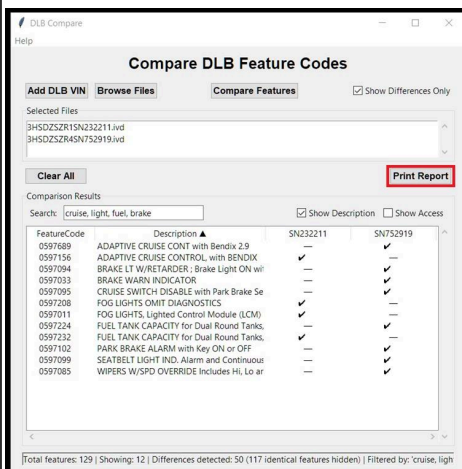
DLB Compare

Help

Compare DLB Feature Codes

Add DLB VIN Browse Files Compare Features Show Differences Only

Selected Files

3HSDZSZR1SN232211.ivd
3HSDZSZR4SN752919.ivd

Clear All Print Report

Comparison Results

Search: cruise, light, fuel, brake Show Description Show Access

| FeatureCode | Description ▲ | SN232211 | SN752919 |
|---|---|---|---|
| 0597689 | ADAPTIVE CRUISE CONT with Bendix 2.9 | — | ✔ |
| 0597156 | ADAPTIVE CRUISE CONTROL, with BENDIX | ✔ | — |
| 0597094 | BRAKE LT W/RETARDER ; Brake Light ON wi | — | ✔ |
| 0597033 | BRAKE WARN INDICATOR | — | ✔ |
| 0597095 | CRUISE SWITCH DISABLE with Park Brake Se | — | ✔ |
| 0597208 | FOG LIGHTS OMIT DIAGNOSTICS | ✔ | — |
| 0597011 | FOG LIGHTS, Lighted Control Module (LCM) | ✔ | — |
| 0597224 | FUEL TANK CAPACITY for Dual Round Tanks, | — | ✔ |
| 0597232 | FUEL TANK CAPACITY for Dual Round Tanks, | ✔ | — |
| 0597102 | PARK BRAKE ALARM with Key ON or OFF | — | ✔ |
| 0597099 | SEATBELT LIGHT IND. Alarm and Continuous | — | ✔ |
| 0597085 | WIPERS W/SPD OVERRIDE Includes Hi, Lo ar | — | ✔ |

Total features: 129 | Showing: 12 | Differences detected: 50 (117 identical features hidden) | Filtered by: 'cruise, ligh